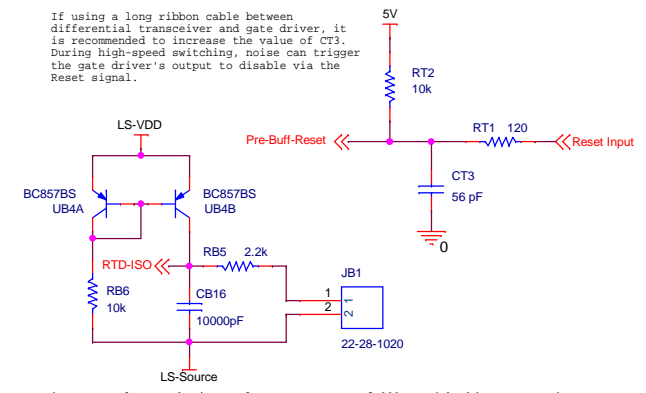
If using a long ribbon cable between differential transceiver and gate driver, it is recommended to increase the value of CT3. During high-speed switching, noise can trigger the gate driver's output to disable via the Reset signal.

5V

RT2
10k

Pre-Buff-Reset

RT1 120

Reset Input

CT3
56 pF

0

LS-VDD

BC857BS
UB4A

BC857BS
UB4B

RB5 2.2k

RTD-ISO

JB1

RB6
10k

CB16
10000pF

1
2

2
1

22-28-1020

LS-Source